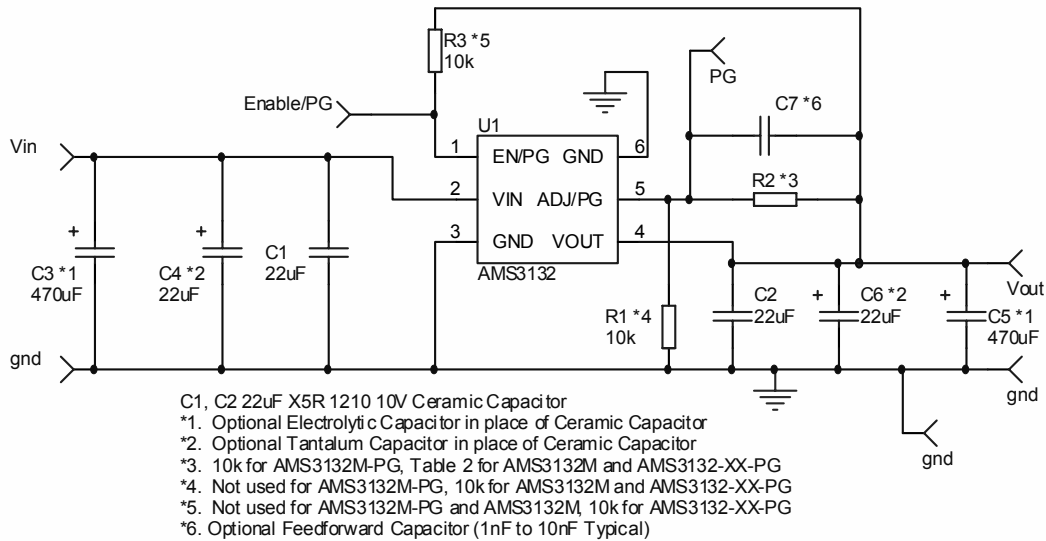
R3 *5
10k

PG

Enable/PG

C7 *6

U1

Vin

1 EN/PG GND 6

2 VIN ADJ/PG 5

R2 *3

3 GND VOUT 4

AMS3132

+
C3 *1
470uF

+
C4 *2
22uF

C1
22uF

R1 *4
10k

C2
22uF

+
C6 *2
22uF

+
C5 *1
470uF

Vout

gnd

gnd

gnd

C1, C2 22uF X5R 1210 10V Ceramic Capacitor
*1. Optional Electrolytic Capacitor in place of Ceramic Capacitor
*2. Optional Tantalum Capacitor in place of Ceramic Capacitor
*3. 10k for AMS3132M-PG, Table 2 for AMS3132M and AMS3132-XX-PG
*4. Not used for AMS3132M-PG, 10k for AMS3132M and AMS3132-XX-PG
*5. Not used for AMS3132M-PG and AMS3132M, 10k for AMS3132-XX-PG
*6. Optional Feedforward Capacitor (1nF to 10nF Typical)